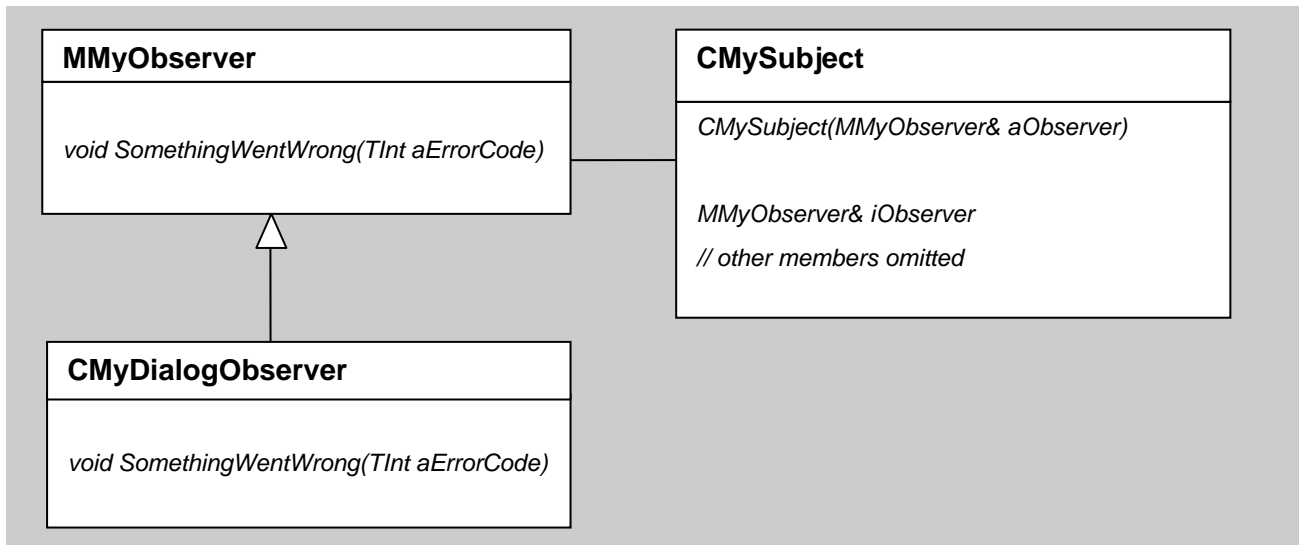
MMyObserver

void SomethingWentWrong(TInt aErrorCode)

CMySubject

CMySubject(MMyObserver& aObserver)

MMyObserver& iObserver

// other members omitted

CMyDialogObserver

void SomethingWentWrong(TInt aErrorCode)